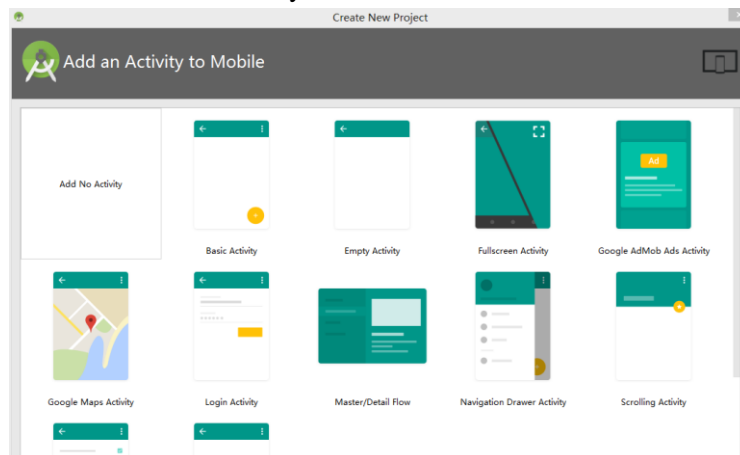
Create New Project

Add an Activity to Mobile

Add No Activity

Basic Activity

Empty Activity

Fullscreen Activity

Ad

Google AdMob Ads Activity

Google Maps Activity

Login Activity

Master/Detail Flow

Navigation Drawer Activity

Scrolling Activity